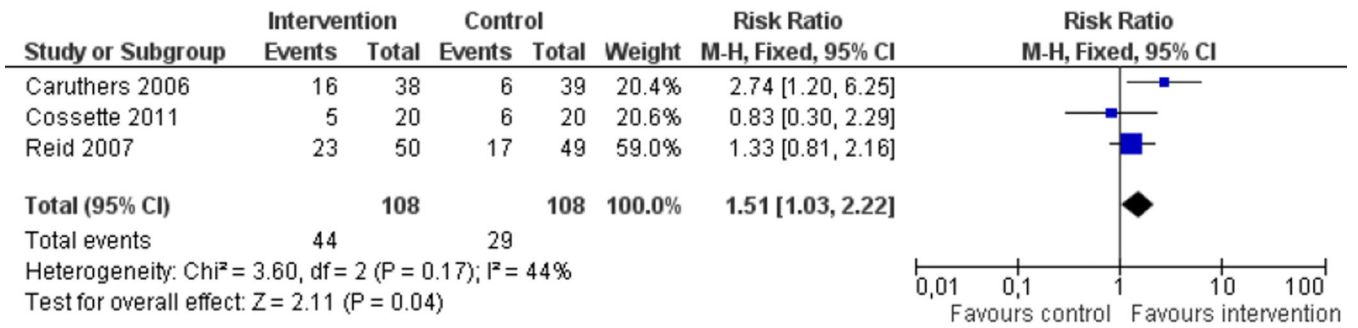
| Study or Subgroup | Intervention Events | Intervention Total | Control Events | Control Total | Weight | Risk Ratio M-H, Fixed, 95% CI | Risk Ratio M-H, Fixed, 95% CI |
|---|---|---|---|---|---|---|---|
| Caruthers 2006 | 16 | 38 | 6 | 39 | 20.4% | 2.74 [1.20, 6.25] | |
| Cossette 2011 | 5 | 20 | 6 | 20 | 20.6% | 0.83 [0.30, 2.29] | |
| Reid 2007 | 23 | 50 | 17 | 49 | 59.0% | 1.33 [0.81, 2.16] | |
| **Total (95% CI)** | | **108** | | **108** | **100.0%** | **1.51 [1.03, 2.22]** | |
| Total events | 44 | | 29 | | | | |

Heterogeneity: Chi² = 3.60, df = 2 (P = 0.17); I² = 44%
Test for overall effect: Z = 2.11 (P = 0.04)

0,01 0,1 1 10 100
Favours control Favours intervention